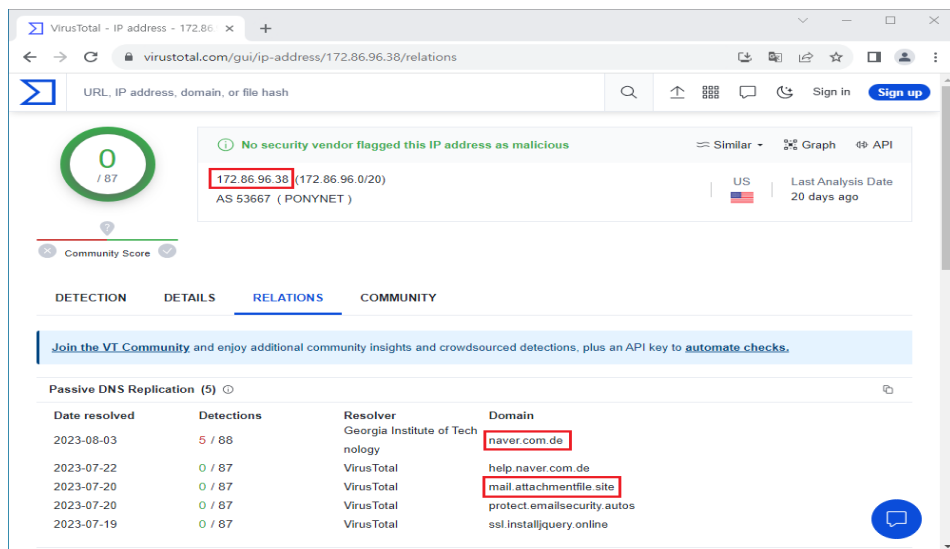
VirusTotal - IP address - 172.86

virustotal.com/gui/ip-address/172.86.96.38/relations

URL, IP address, domain, or file hash

Sign in Sign up

0
/ 87

Community Score

No security vendor flagged this IP address as malicious

Similar Graph API

172.86.96.38 (172.86.96.0/20)
AS 53667 ( PONYNET )

US

Last Analysis Date
20 days ago

DETECTION DETAILS RELATIONS COMMUNITY

Join the VT Community and enjoy additional community insights and crowdsourced detections, plus an API key to automate checks.

Passive DNS Replication (5)

| Date resolved | Detections | Resolver | Domain |
|---|---|---|---|
| 2023-08-03 | 5 / 88 | Georgia Institute of Technology | naver.com.de |
| 2023-07-22 | 0 / 87 | VirusTotal | help.naver.com.de |
| 2023-07-20 | 0 / 87 | VirusTotal | mail.attachmentfile.site |
| 2023-07-20 | 0 / 87 | VirusTotal | protect.emailsecurity.autos |
| 2023-07-19 | 0 / 87 | VirusTotal | ssl.installjquery.online |